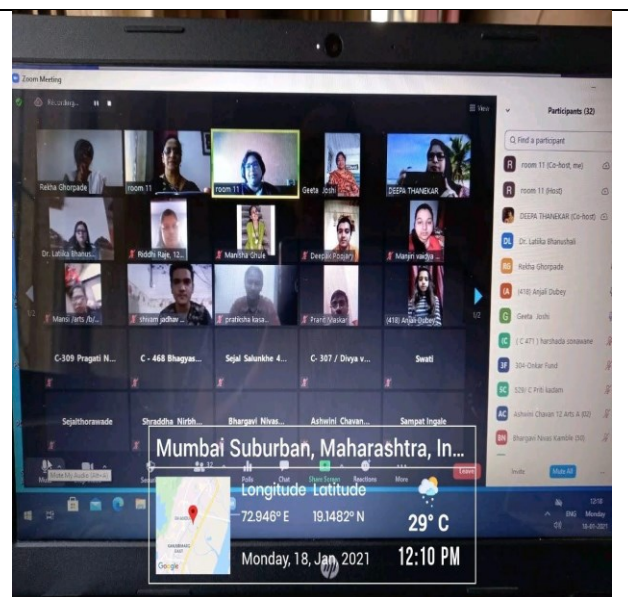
Zoom Meeting

Recording...

View

Participants (32)

Find a participant

room 11 (Co-host, me)

room 11 (Host)

DEEPA THANEKAR (Co-host)

Dr. Latika Bhanushali

Rekha Ghorpade

(418) Anjali Dubey

Geeta Joshi

( C 471 ) harshada sonawane

304-Onkar Fund

S29/ C Prib kadam

Ashwini Chavan 12 Arts A (60)

Bhargavi Nivas Kamble (50)

Rekha Ghorpade

room 11

room 11

Geeta Joshi

DEEPA THANEKAR

Dr. Latika Bhanus...

Riddhi Raje, 12...

Manisha Ghule

Deepak Pojary

Manjiri vaidya ...

Mansi Jarfs /b/...

shivam jadhav ...

pratiksha kasa...

Pranit Vaskar

(418) Anjali Dubey

1/2

C-309 Pragati N...

C - 468 Bhagyas...

Sejal Salunkhe 4...

C- 307 / Divya v...

Swati

Sejalthorawade

Shraddha Nirbh...

Bhargavi Nivas...

Ashwini Chavan...

Sampat Ingale

Mute My Audio (Alt+A)

Polls

Chat

Share Screen

Reactions

More

Leave

Invite

Mute All

Mumbai Suburban, Maharashtra, In...

Longitude Latitude

72.946° E

19.1482° N

29° C

Monday, 18, Jan, 2021

12:10 PM

Google

ENG

12:10

Monday

18-01-2021